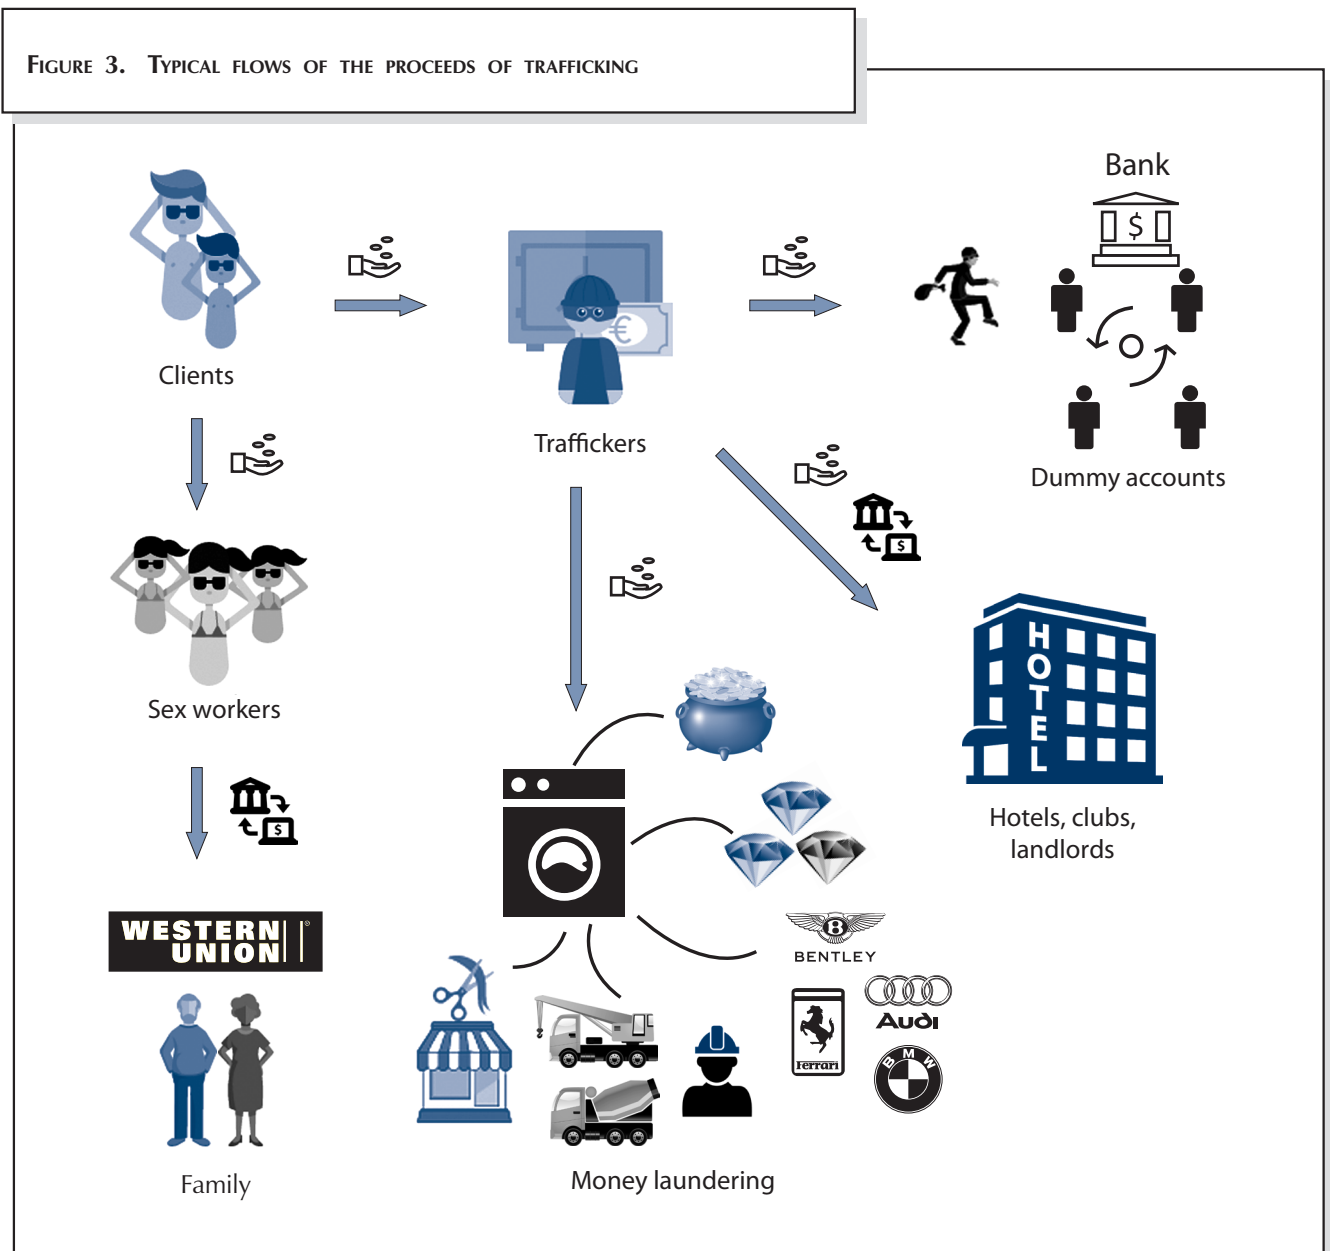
FIGURE 3. TYPICAL FLOWS OF THE PROCEEDS OF TRAFFICKING

Bank

$

Clients

Traffickers

Dummy accounts

$

Sex workers

HOTEL

Hotels, clubs, landlords

$

WESTERN UNION

BENTLEY

Audi

Ferrari

BMW

Family

Money laundering